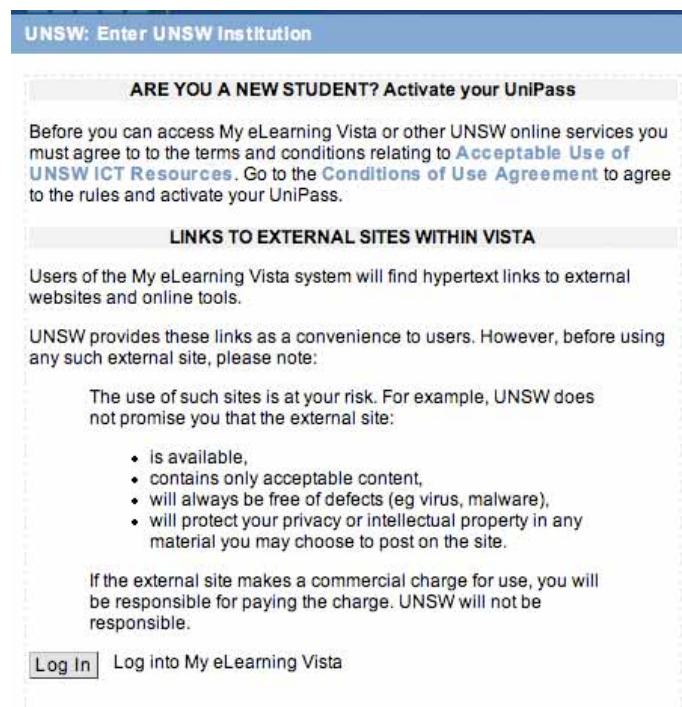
UNSW: Enter UNSW Institution

ARE YOU A NEW STUDENT? Activate your UniPass

Before you can access My eLearning Vista or other UNSW online services you must agree to to the terms and conditions relating to Acceptable Use of UNSW ICT Resources. Go to the Conditions of Use Agreement to agree to the rules and activate your UniPass.

LINKS TO EXTERNAL SITES WITHIN VISTA

Users of the My eLearning Vista system will find hypertext links to external websites and online tools.

UNSW provides these links as a convenience to users. However, before using any such external site, please note:

The use of such sites is at your risk. For example, UNSW does not promise you that the external site:

- is available,
- contains only acceptable content,
- will always be free of defects (eg virus, malware),
- will protect your privacy or intellectual property in any material you may choose to post on the site.

If the external site makes a commercial charge for use, you will be responsible for paying the charge. UNSW will not be responsible.

Log In Log into My eLearning Vista